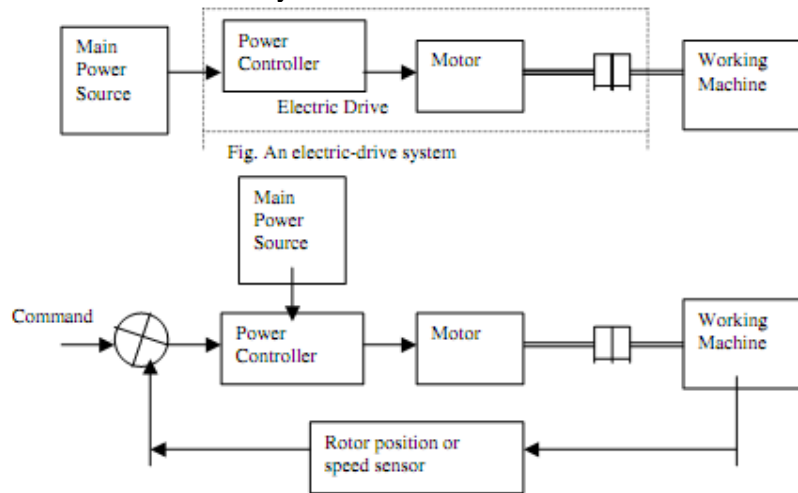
Main Power Source

Power Controller

Motor

Working Machine

Electric Drive

Fig. An electric-drive system

Main Power Source

Command

Power Controller

Motor

Working Machine

Rotor position or speed sensor